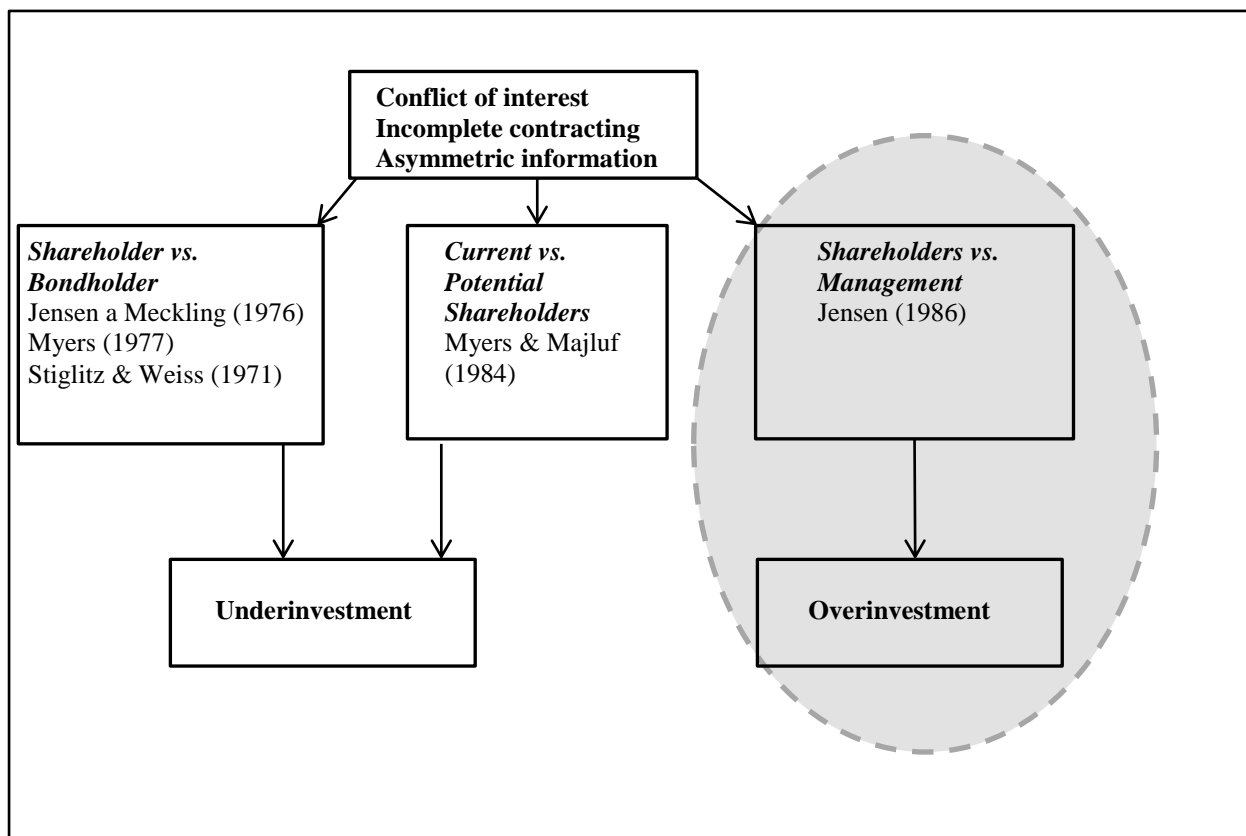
Conflict of interest
Incomplete contracting
Asymmetric information

Shareholder vs. Bondholder
Jensen a Meckling (1976)
Myers (1977)
Stiglitz & Weiss (1971)

Current vs. Potential Shareholders
Myers & Majluf (1984)

Shareholders vs. Management
Jensen (1986)

Underinvestment

Overinvestment